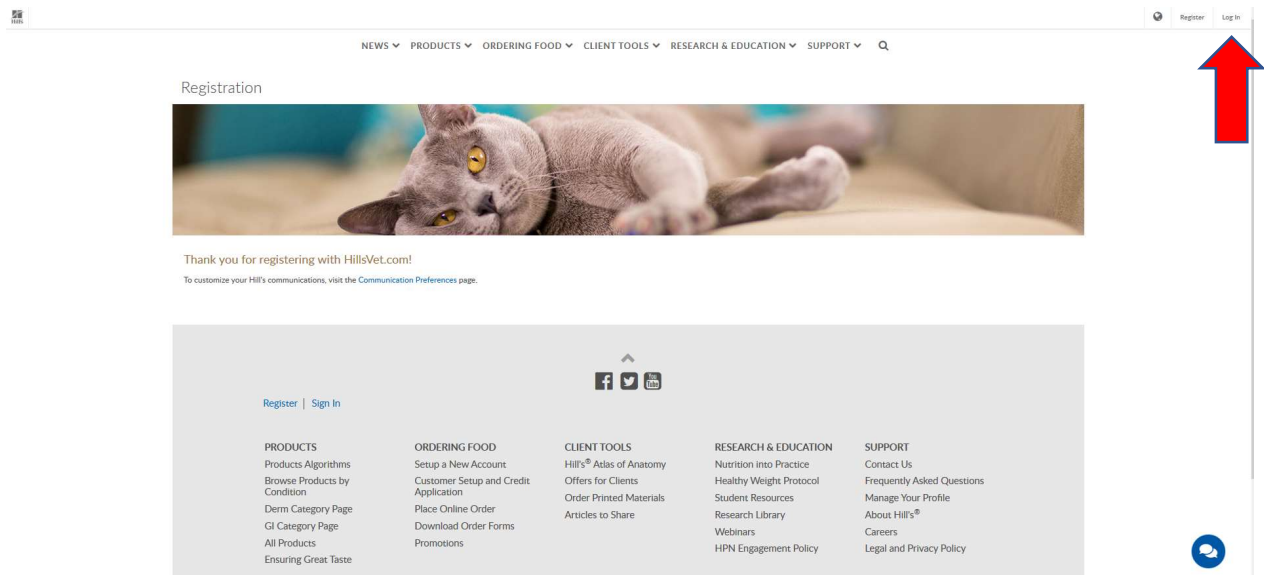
Hills

Register Log In

NEWS PRODUCTS ORDERING FOOD CLIENT TOOLS RESEARCH & EDUCATION SUPPORT

Registration

Thank you for registering with HillsVet.com!

To customize your Hill's communications, visit the Communication Preferences page.

Register | Sign In

PRODUCTS
Products Algorithms
Browse Products by Condition
Derm Category Page
GI Category Page
All Products
Ensuring Great Taste

ORDERING FOOD
Setup a New Account
Customer Setup and Credit Application
Place Online Order
Download Order Forms
Promotions

CLIENT TOOLS
Hill's® Atlas of Anatomy
Offers for Clients
Order Printed Materials
Articles to Share

RESEARCH & EDUCATION
Nutrition into Practice
Healthy Weight Protocol
Student Resources
Research Library
Webinars
HPN Engagement Policy

SUPPORT
Contact Us
Frequently Asked Questions
Manage Your Profile
About Hill's®
Careers
Legal and Privacy Policy